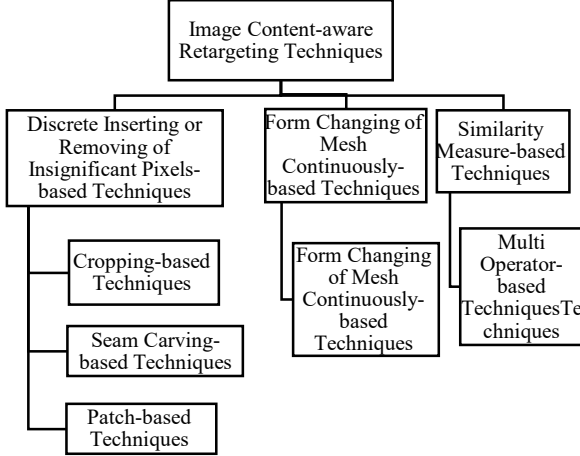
Image Content-aware Retargeting Techniques

Discrete Inserting or Removing of Insignificant Pixels-based Techniques

Cropping-based Techniques

Seam Carving-based Techniques

Patch-based Techniques

Form Changing of Mesh Continuously-based Techniques

Form Changing of Mesh Continuously-based Techniques

Similarity Measure-based Techniques

Multi Operator-based TechniquesTechniques